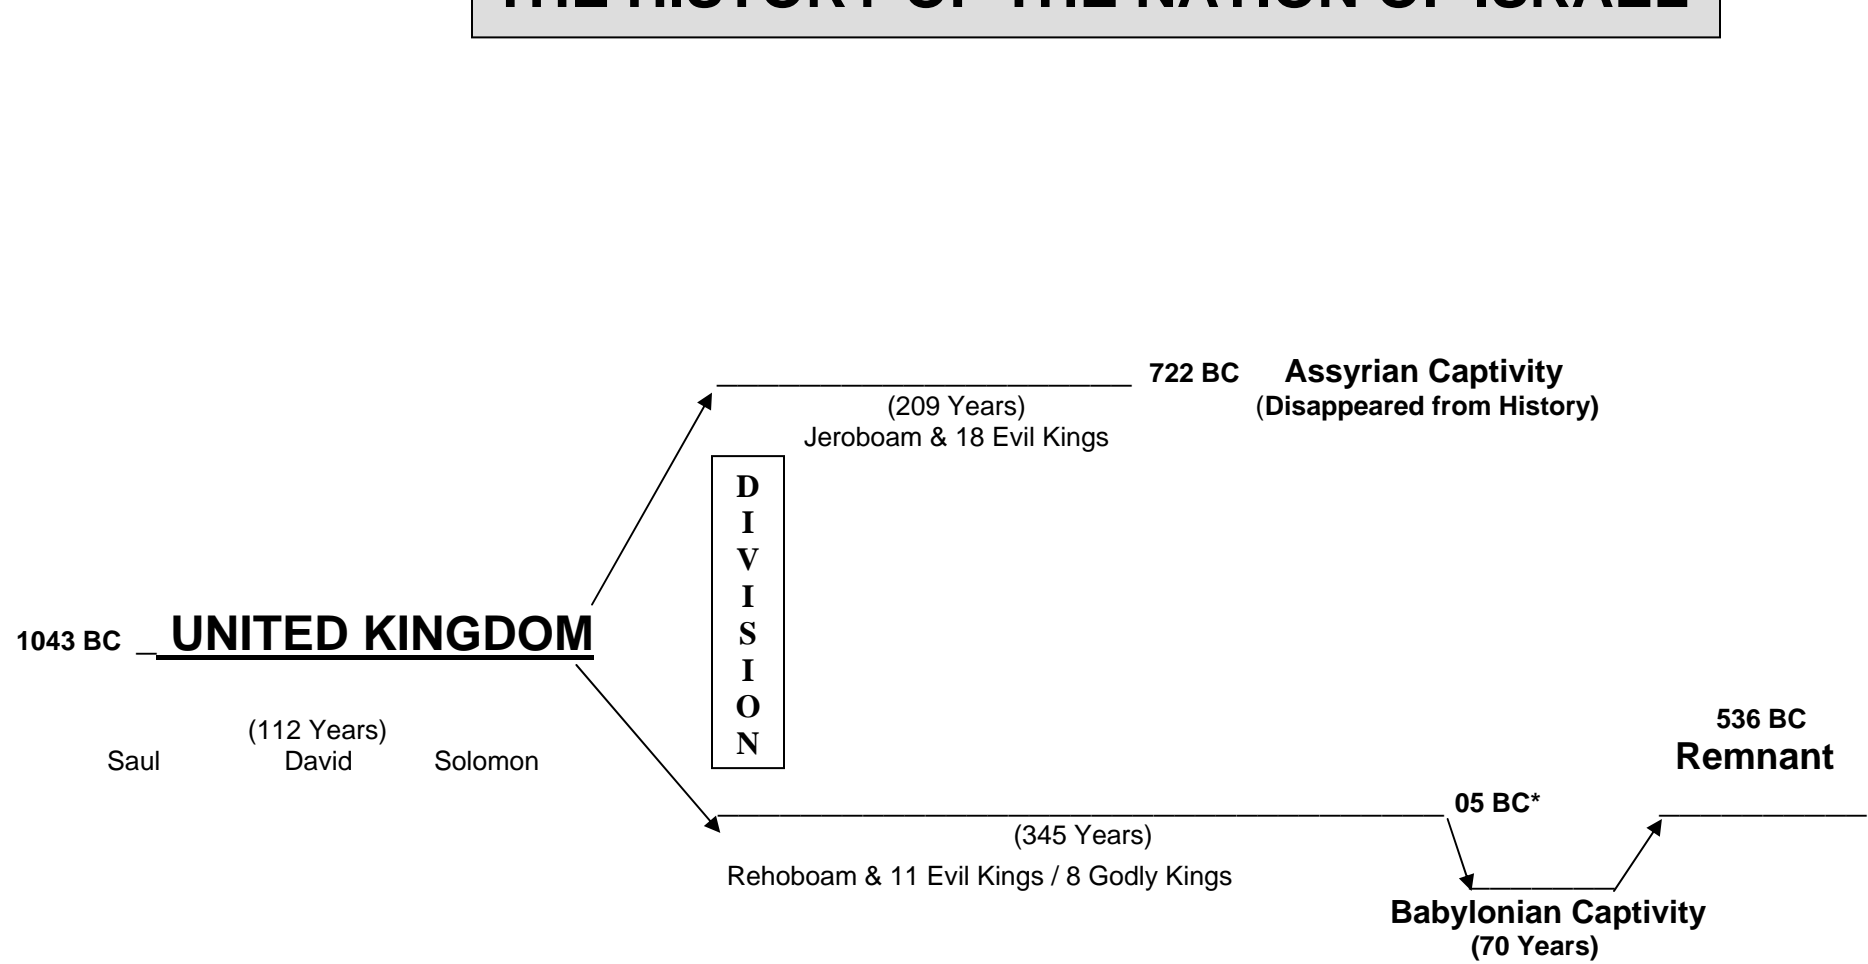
THE HISTORY OF THE NATION OF ISRAEL

722 BC Assyrian Captivity
(Disappeared from History)

(209 Years)
Jeroboam & 18 Evil Kings

D
I
V
I
S
I
O
N

1043 BC UNITED KINGDOM

(112 Years)
Saul David Solomon

536 BC
Remnant

05 BC*

(345 Years)
Rehoboam & 11 Evil Kings / 8 Godly Kings

Babylonian Captivity
(70 Years)